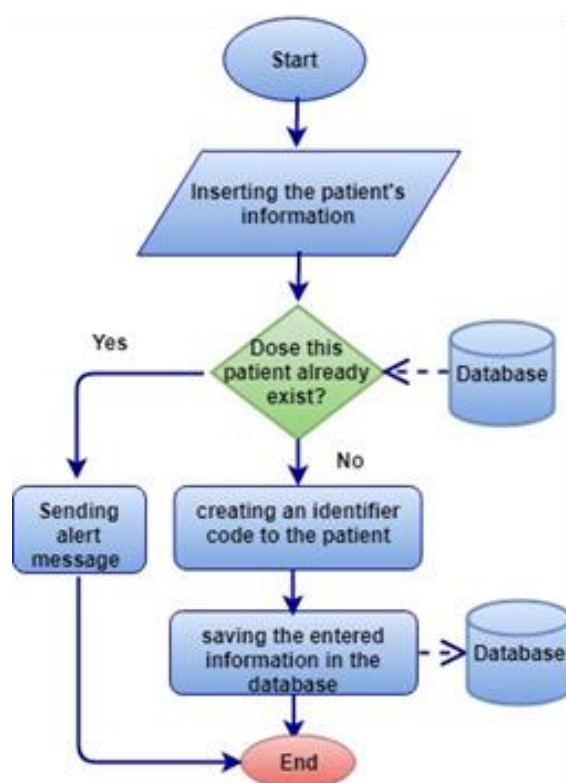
Start

Inserting the patient's information

Yes

Dose this patient already exist?

Database

No

Sending alert message

creating an identifier code to the patient

saving the entered information in the database

Database

End